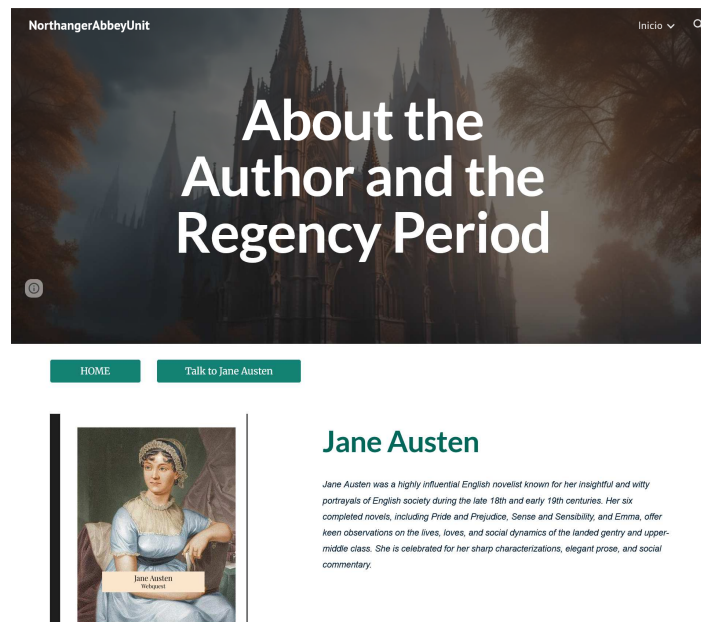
NorthangerAbbeyUnit

Inicio

About the Author and the Regency Period

HOME

Talk to Jane Austen

Jane Austen
Webquest

Jane Austen

Jane Austen was a highly influential English novelist known for her insightful and witty portrayals of English society during the late 18th and early 19th centuries. Her six completed novels, including Pride and Prejudice, Sense and Sensibility, and Emma, offer keen observations on the lives, loves, and social dynamics of the landed gentry and upper-middle class. She is celebrated for her sharp characterizations, elegant prose, and social commentary.